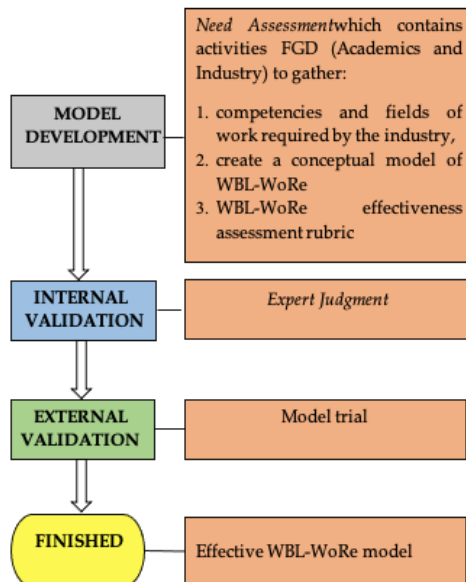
MODEL DEVELOPMENT

Need Assessmentwhich contains activities FGD (Academics and Industry) to gather:

1. competencies and fields of work required by the industry,
2. create a conceptual model of WBL-WoRe
3. WBL-WoRe effectiveness assessment rubric

INTERNAL VALIDATION

Expert Judgment

EXTERNAL VALIDATION

Model trial

FINISHED

Effective WBL-WoRe model